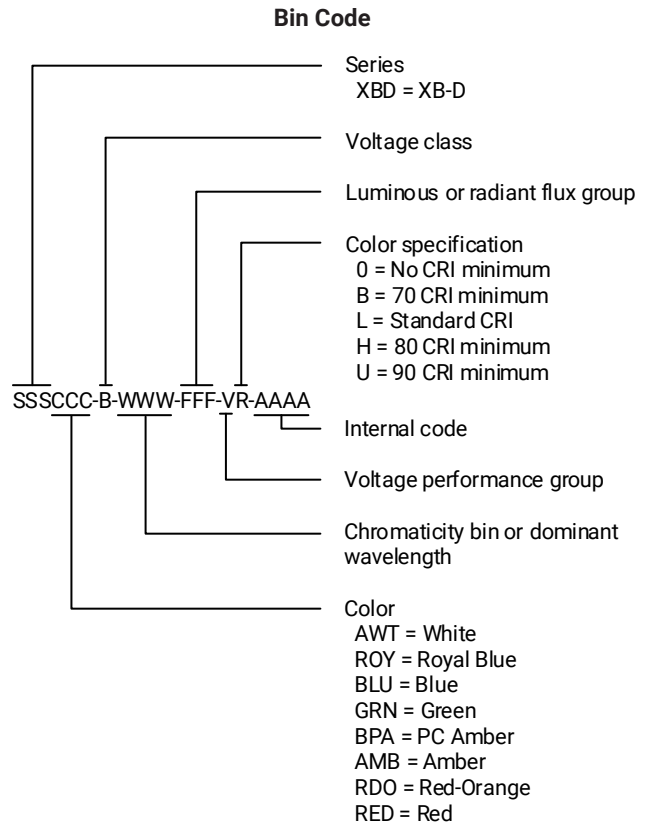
Bin Code

Series
XBD = XB-D

Voltage class

Luminous or radiant flux group

Color specification
0 = No CRI minimum
B = 70 CRI minimum
L = Standard CRI
H = 80 CRI minimum
U = 90 CRI minimum

SSSCCC-B-WWW-FFF-VR-AAAA

Internal code

Voltage performance group

Chromaticity bin or dominant wavelength

Color
AWT = White
ROY = Royal Blue
BLU = Blue
GRN = Green
BPA = PC Amber
AMB = Amber
RDO = Red-Orange
RED = Red